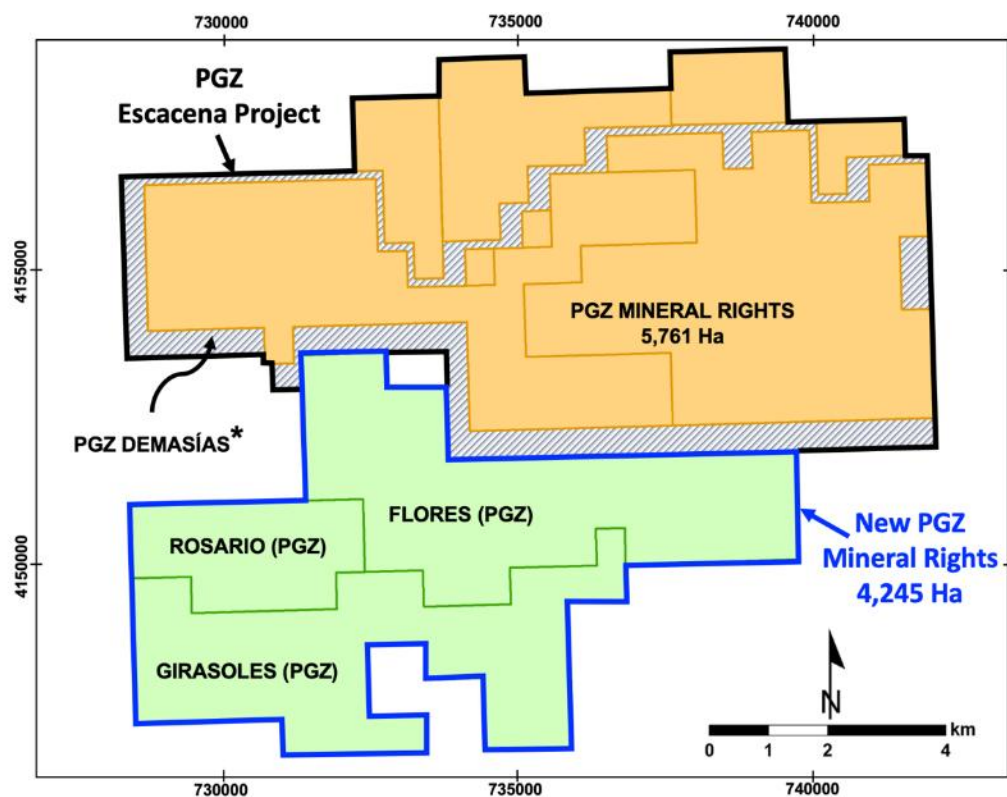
730000
735000
740000

4155000
4150000

PGZ
Escacena Project

PGZ MINERAL RIGHTS
5,761 Ha

PGZ DEMASÍAS*

FLORES (PGZ)

ROSARIO (PGZ)

GIRASOLES (PGZ)

New PGZ
Mineral Rights
4,245 Ha

N

km
0 1 2 4

730000
735000
740000